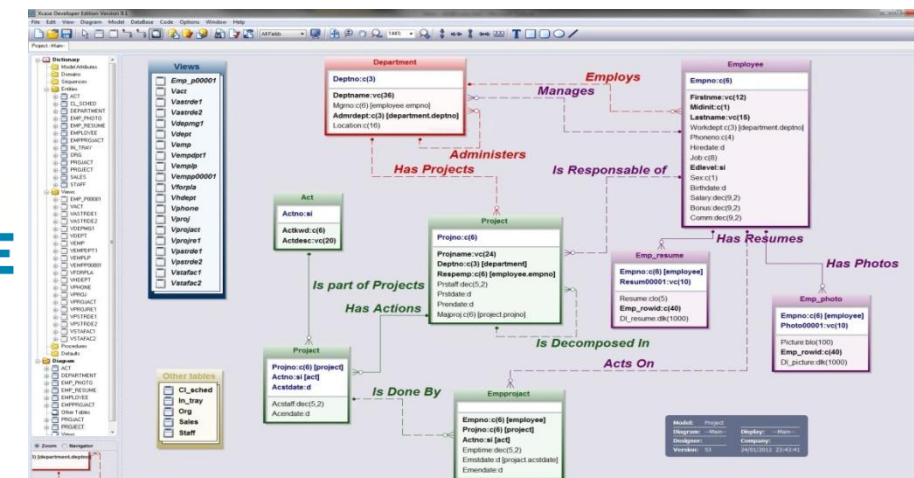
Xcase Developer Edition Version 8.1

File Edit View Diagram Model DataBase Code Options Window Help

All Fields

Project - Main

Dictionary
Model Attributes
Domains
Sequences
Entities
ACT
CL_SCHED
DEPARTMENT
EMP_PHOTO
EMP_RESUME
EMPLOYEE
EMPPROJACT
IN_TRAY
ORG
PROJACT
PROJECT
SALES
STAFF
Views
EMP_P00001
VACT
VASTRDE1
VASTRDE2
VDEPMG1
VDEPT
VEMP
VEMPDPT1
VEMPLP
VEMPP00001
VFORPLA
VHDEPT
VPHONE
VPROJ
VPROJACT
VPROJRE1
VPSTRDE1
VPSTRDE2
VSTAFAC1
VSTAFAC2
Procedures
Defaults
Diagram
ACT
DEPARTMENT
EMP_PHOTO
EMP_RESUME
EMPLOYEE
EMPPROJACT
Other Tables
PROJACT
PROJECT
Views

Zoom Navigator

Views
Emp_p00001
Vact
Vastrde1
Vastrde2
Vdepmg1
Vdept
Vemp
Vempdpt1
Vemplp
Vempp00001
Vforpla
Vhdept
Vphone
Vproj
Vprojact
Vprojre1
Vpstrde1
Vpstrde2
Vstafac1
Vstafac2

Other tables
Cl_sched
In_tray
Org
Sales
Staff

Department
Deptno:c(3)
Deptname:vc(36)
Mgrno:c(6) [employee.empno]
Admrdept:c(3) [department.deptno]
Location:c(16)

Employs
Manages
Administers
Has Projects
Is Responsable of

Employee
Empno:c(6)
Firstnme:vc(12)
Midinit:c(1)
Lastname:vc(15)
Workdept:c(3) [department.deptno]
Phoneno:c(4)
Hiredate:d
Job:c(8)
Edlevel:si
Sex:c(1)
Birthdate:d
Salary:dec(9,2)
Bonus:dec(9,2)
Comm:dec(9,2)

Act
Actno:si
Actkwd:c(6)
Actdesc:vc(20)

Project
Projno:c(6)
Projname:vc(24)
Deptno:c(3) [department]
Respemp:c(6) [employee.empno]
Prstaff:dec(5,2)
Prstdate:d
Prendate:d
Majproj:c(6) [project.projno]

Has Resumes
Has Photos

Emp_resume
Empno:c(6) [employee]
Resum00001:vc(10)
Resume:clo(5)
Emp_rowid:c(40)
Dl_resume:dlk(1000)

Emp_photo
Empno:c(6) [employee]
Photo00001:vc(10)
Picture:blo(100)
Emp_rowid:c(40)
Dl_picture:dlk(1000)

Is part of Projects
Has Actions
Is Decomposed In
Acts On
Is Done By

Project
Projno:c(6) [project]
Actno:si [act]
Acstdate:d
Acstaff:dec(5,2)
Acendate:d

Empproject
Empno:c(6) [employee]
Projno:c(6) [project]
Actno:si [act]
Emptime:dec(5,2)
Emstdate:d [project.acstdate]
Emendate:d

Model: Project
Diagram: --Main--
Display: --Main--
Designer:
Company:
Version: S1
24/01/2012 23:43:41

3) [department.deptno]